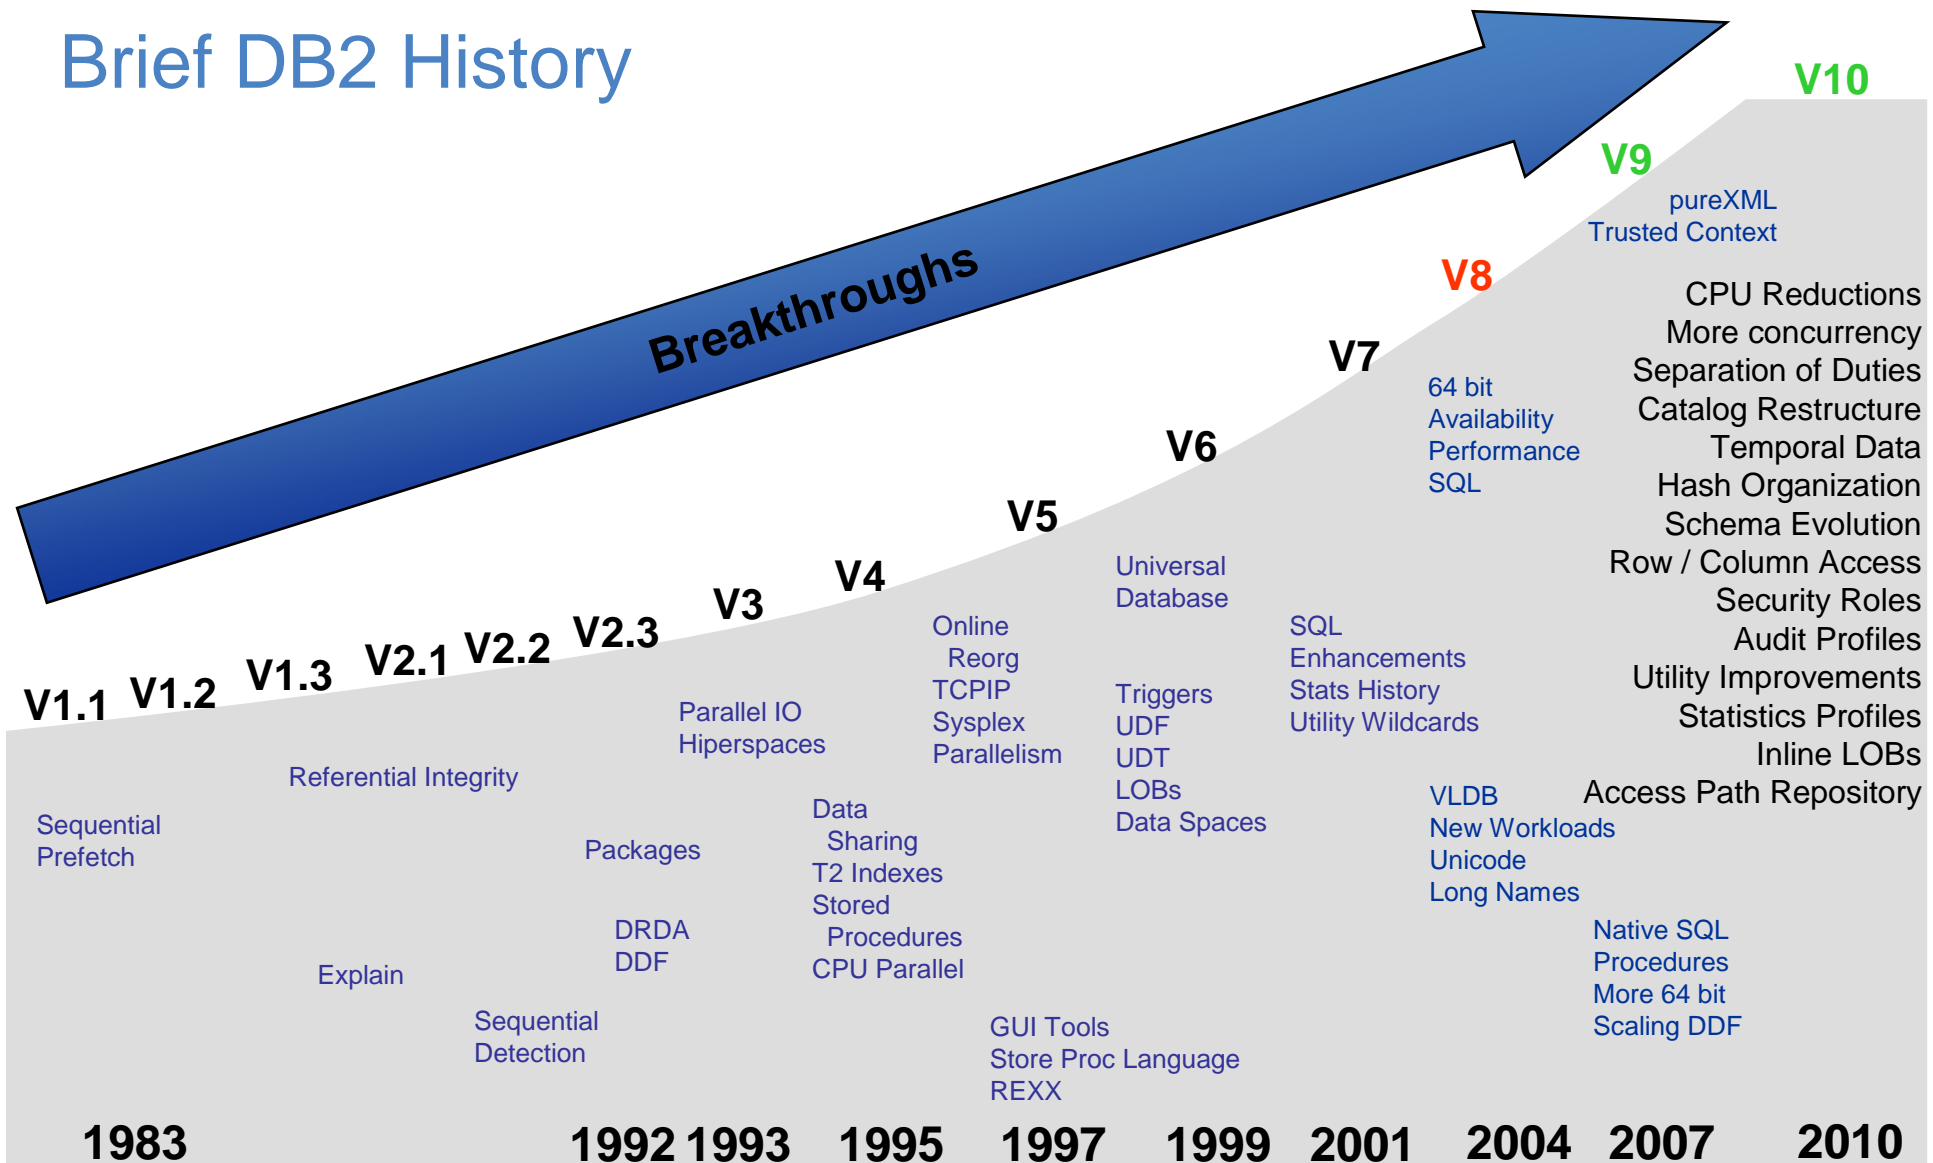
Brief DB2 History

Breakthroughs

V10

V9

pureXML
Trusted Context

V8

CPU Reductions
More concurrency
Separation of Duties
Catalog Restructure
Temporal Data
Hash Organization
Schema Evolution
Row / Column Access
Security Roles
Audit Profiles
Utility Improvements
Statistics Profiles
Inline LOBs
Access Path Repository

V7

64 bit
Availability
Performance
SQL

V6

V5

Universal Database

V4

V3

V2.3

V2.2

V2.1

V1.3

V1.2

V1.1

Online Reorg
TCPIP
Sysplex
Parallelism

SQL Enhancements
Stats History
Utility Wildcards

Triggers
UDF
UDT
LOBs
Data Spaces

Parallel IO
Hiperspaces

Referential Integrity

VLDB
New Workloads
Unicode
Long Names

Sequential Prefetch

Data Sharing
T2 Indexes
Stored Procedures
CPU Parallel

Packages

DRDA
DDF

Native SQL Procedures
More 64 bit
Scaling DDF

Explain

Sequential Detection

GUI Tools
Store Proc Language
REXX

1983 1992 1993 1995 1997 1999 2001 2004 2007 2010